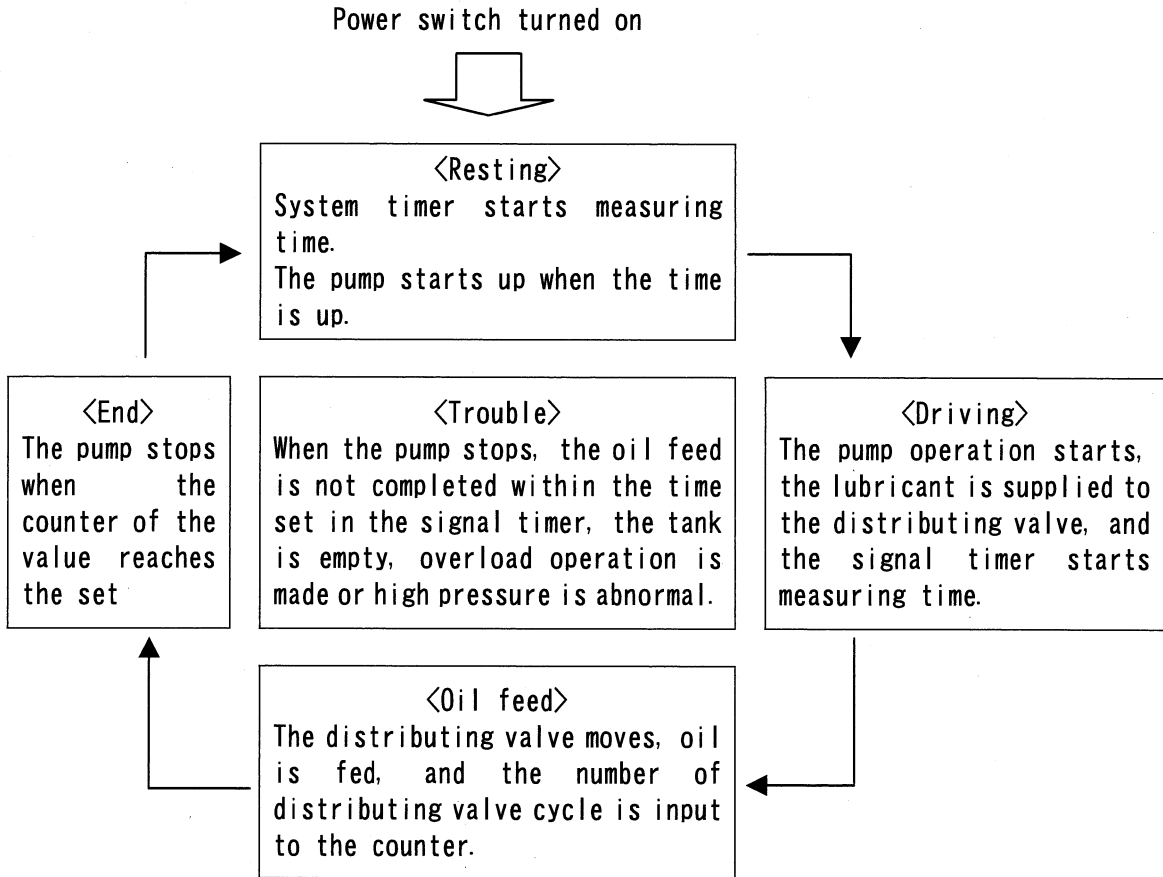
Power switch turned on

〈Resting〉
System timer starts measuring time.
The pump starts up when the time is up.

〈End〉
The pump stops when the counter of the value reaches the set

〈Trouble〉
When the pump stops, the oil feed is not completed within the time set in the signal timer, the tank is empty, overload operation is made or high pressure is abnormal.

〈Driving〉
The pump operation starts, the lubricant is supplied to the distributing valve, and the signal timer starts measuring time.

〈Oil feed〉
The distributing valve moves, oil is fed, and the number of distributing valve cycle is input to the counter.